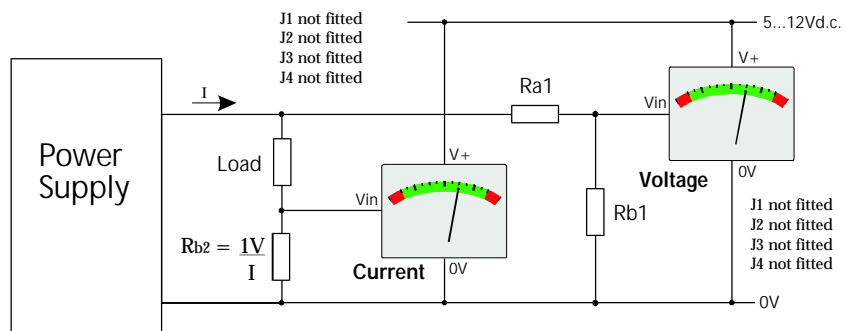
J1 not fitted
J2 not fitted
J3 not fitted
J4 not fitted

5...12Vd.c.

V+

Ra1

Vin

I

Power Supply

Load

V+

Voltage

0V

Vin

Rb1

J1 not fitted
J2 not fitted
J3 not fitted
J4 not fitted

$R_{b2} = \frac{1V}{I}$

Current

0V

0V